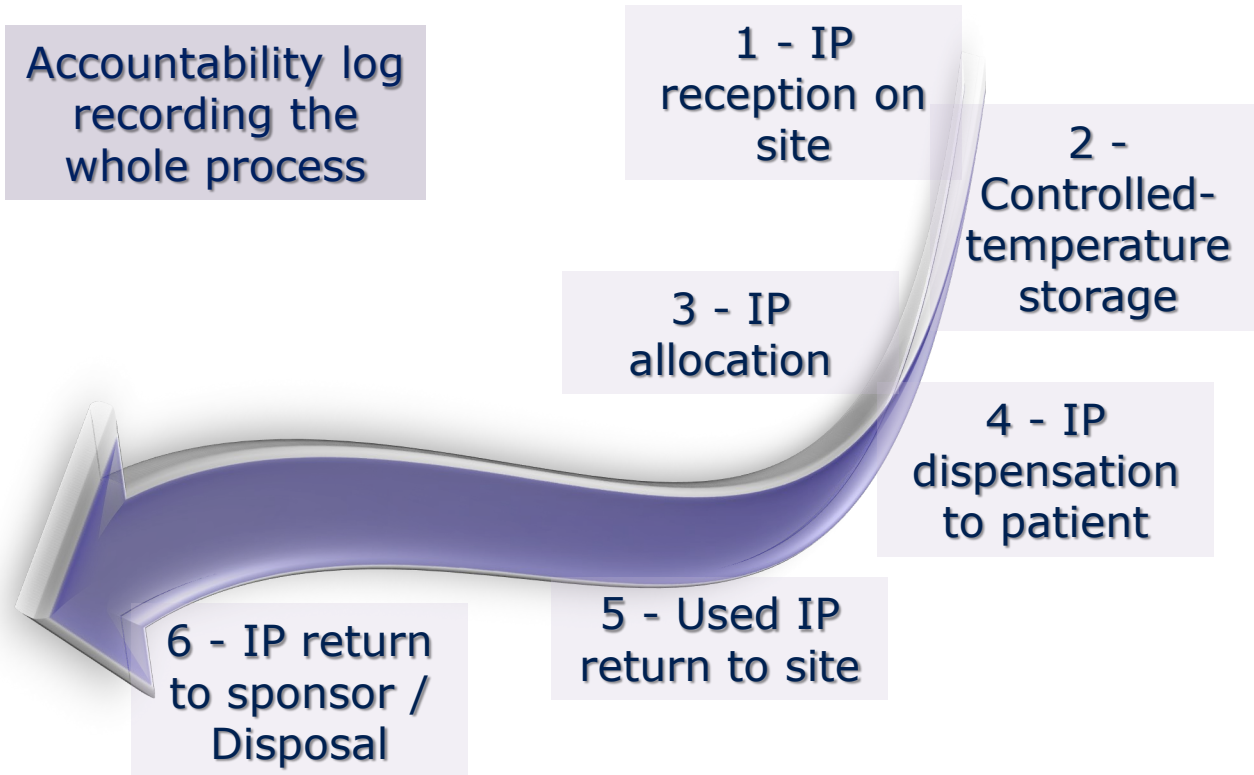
Accountability log recording the whole process

1 - IP reception on site

2 - Controlled-temperature storage

3 - IP allocation

4 - IP dispensation to patient

5 - Used IP return to site

6 - IP return to sponsor / Disposal